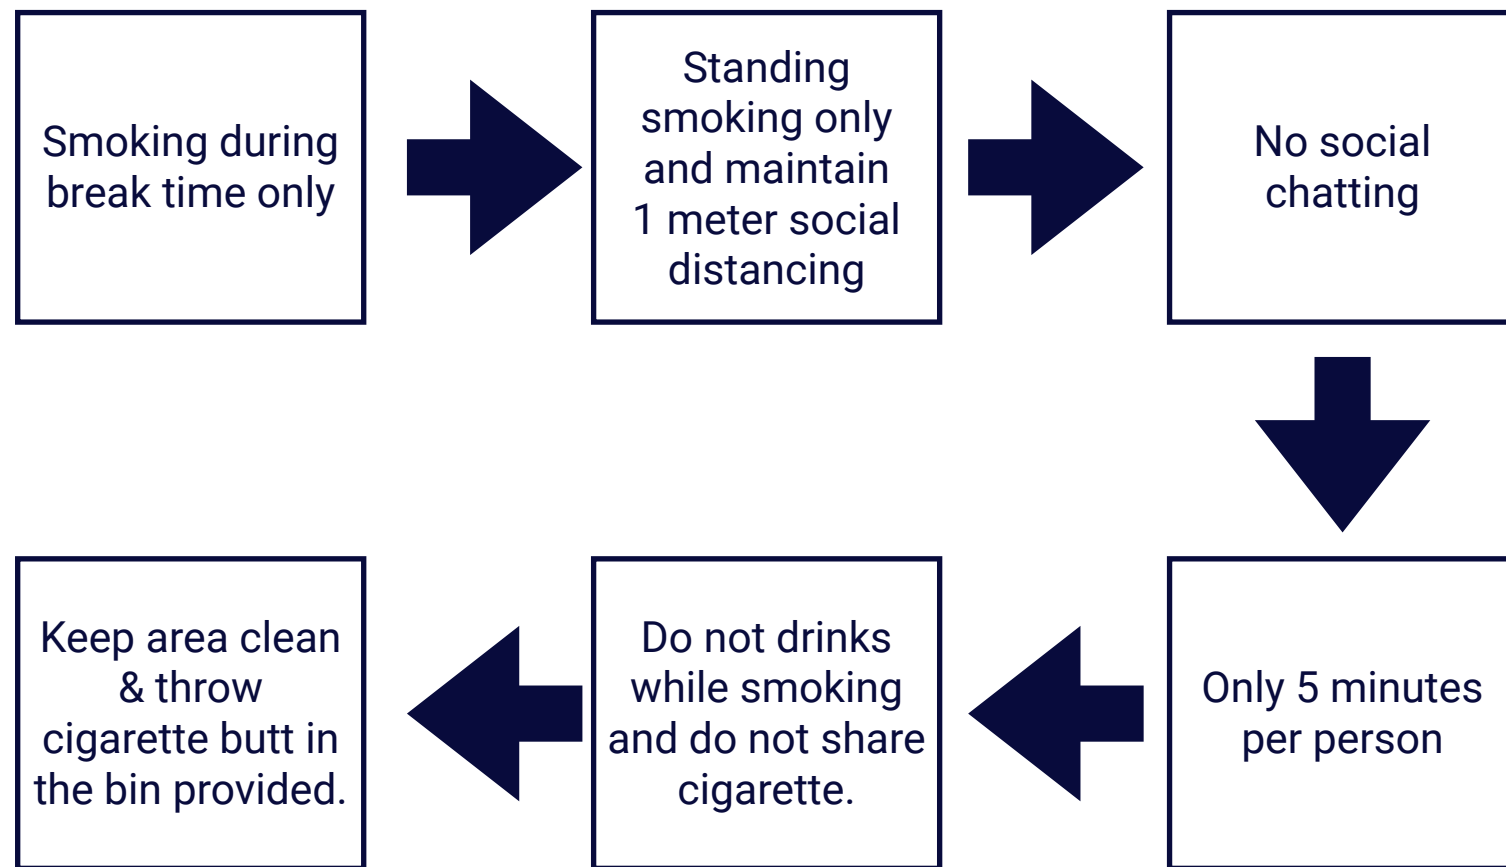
Smoking during break time only

Standing smoking only and maintain 1 meter social distancing

No social chatting

Only 5 minutes per person

Do not drinks while smoking and do not share cigarette.

Keep area clean & throw cigarette butt in the bin provided.